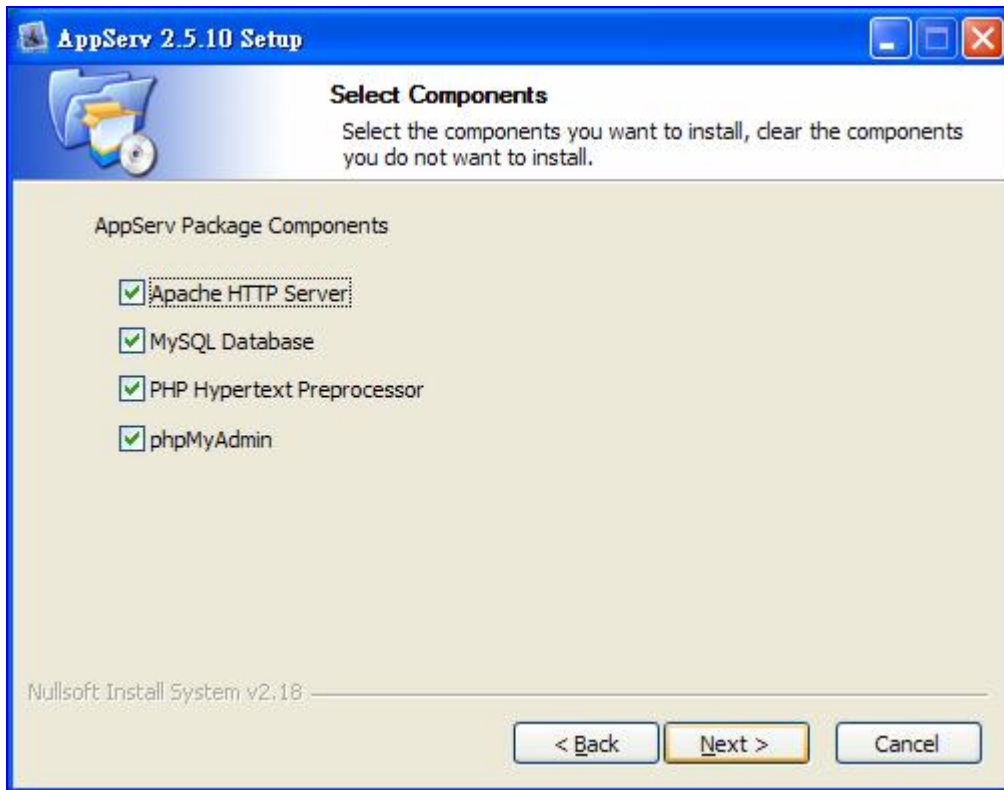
AppServ 2.5.10 Setup

Select Components

Select the components you want to install, clear the components you do not want to install.

AppServ Package Components

Apache HTTP Server

MySQL Database

PHP Hypertext Preprocessor

phpMyAdmin

Nullsoft Install System v2.18

< Back

Next >

Cancel